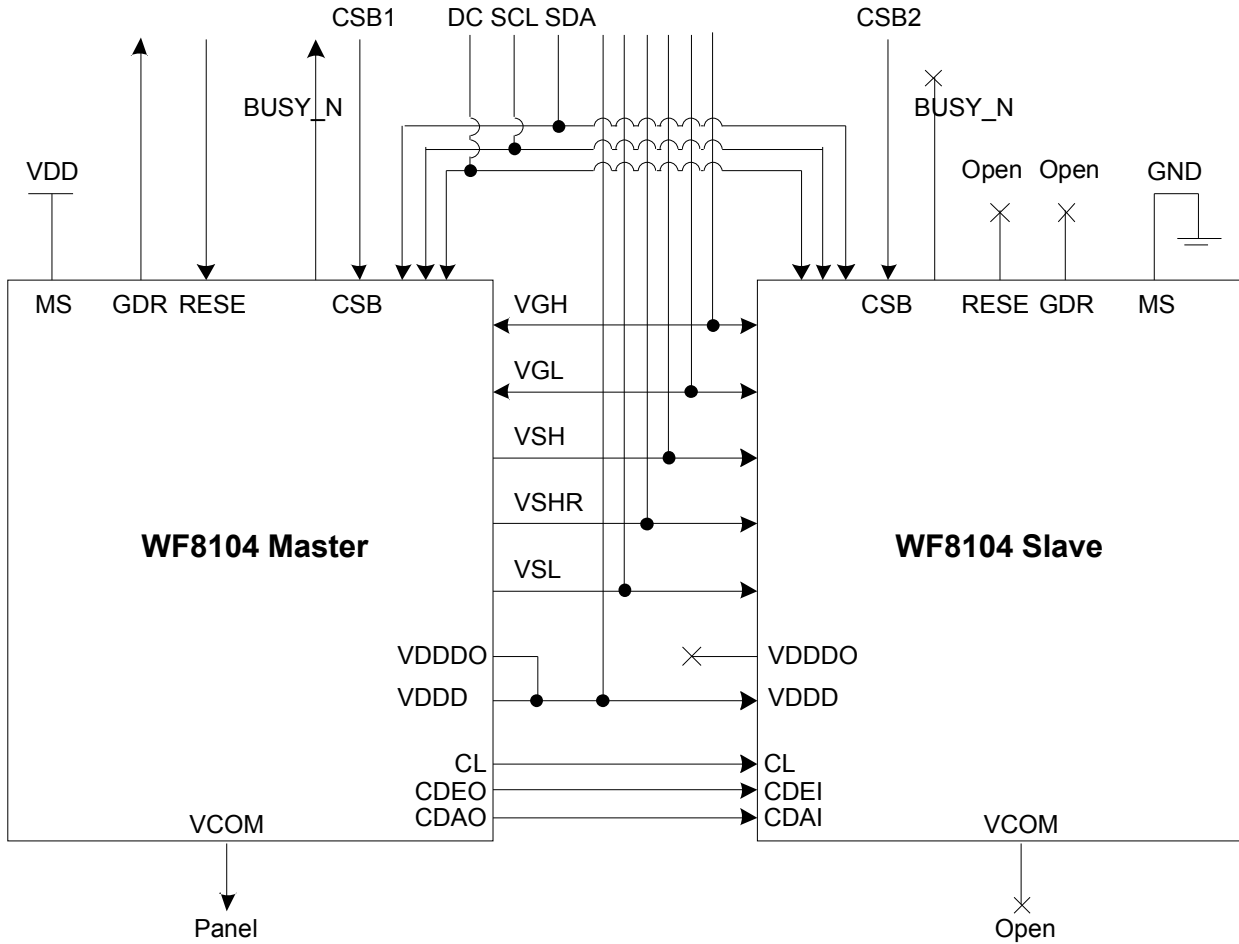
CSB1 DC SCL SDA

CSB2

BUSY_N

BUSY_N

VDD

Open Open

GND

MS GDR RESE CSB

CSB RESE GDR MS

VGH

VGL

VSH

VSHR

VSL

WF8104 Master

WF8104 Slave

VDDDO

VDDD

VDDDO

VDDD

CL

CDEO

CDAO

CL

CDEI

CDAI

VCOM

VCOM

Panel

Open